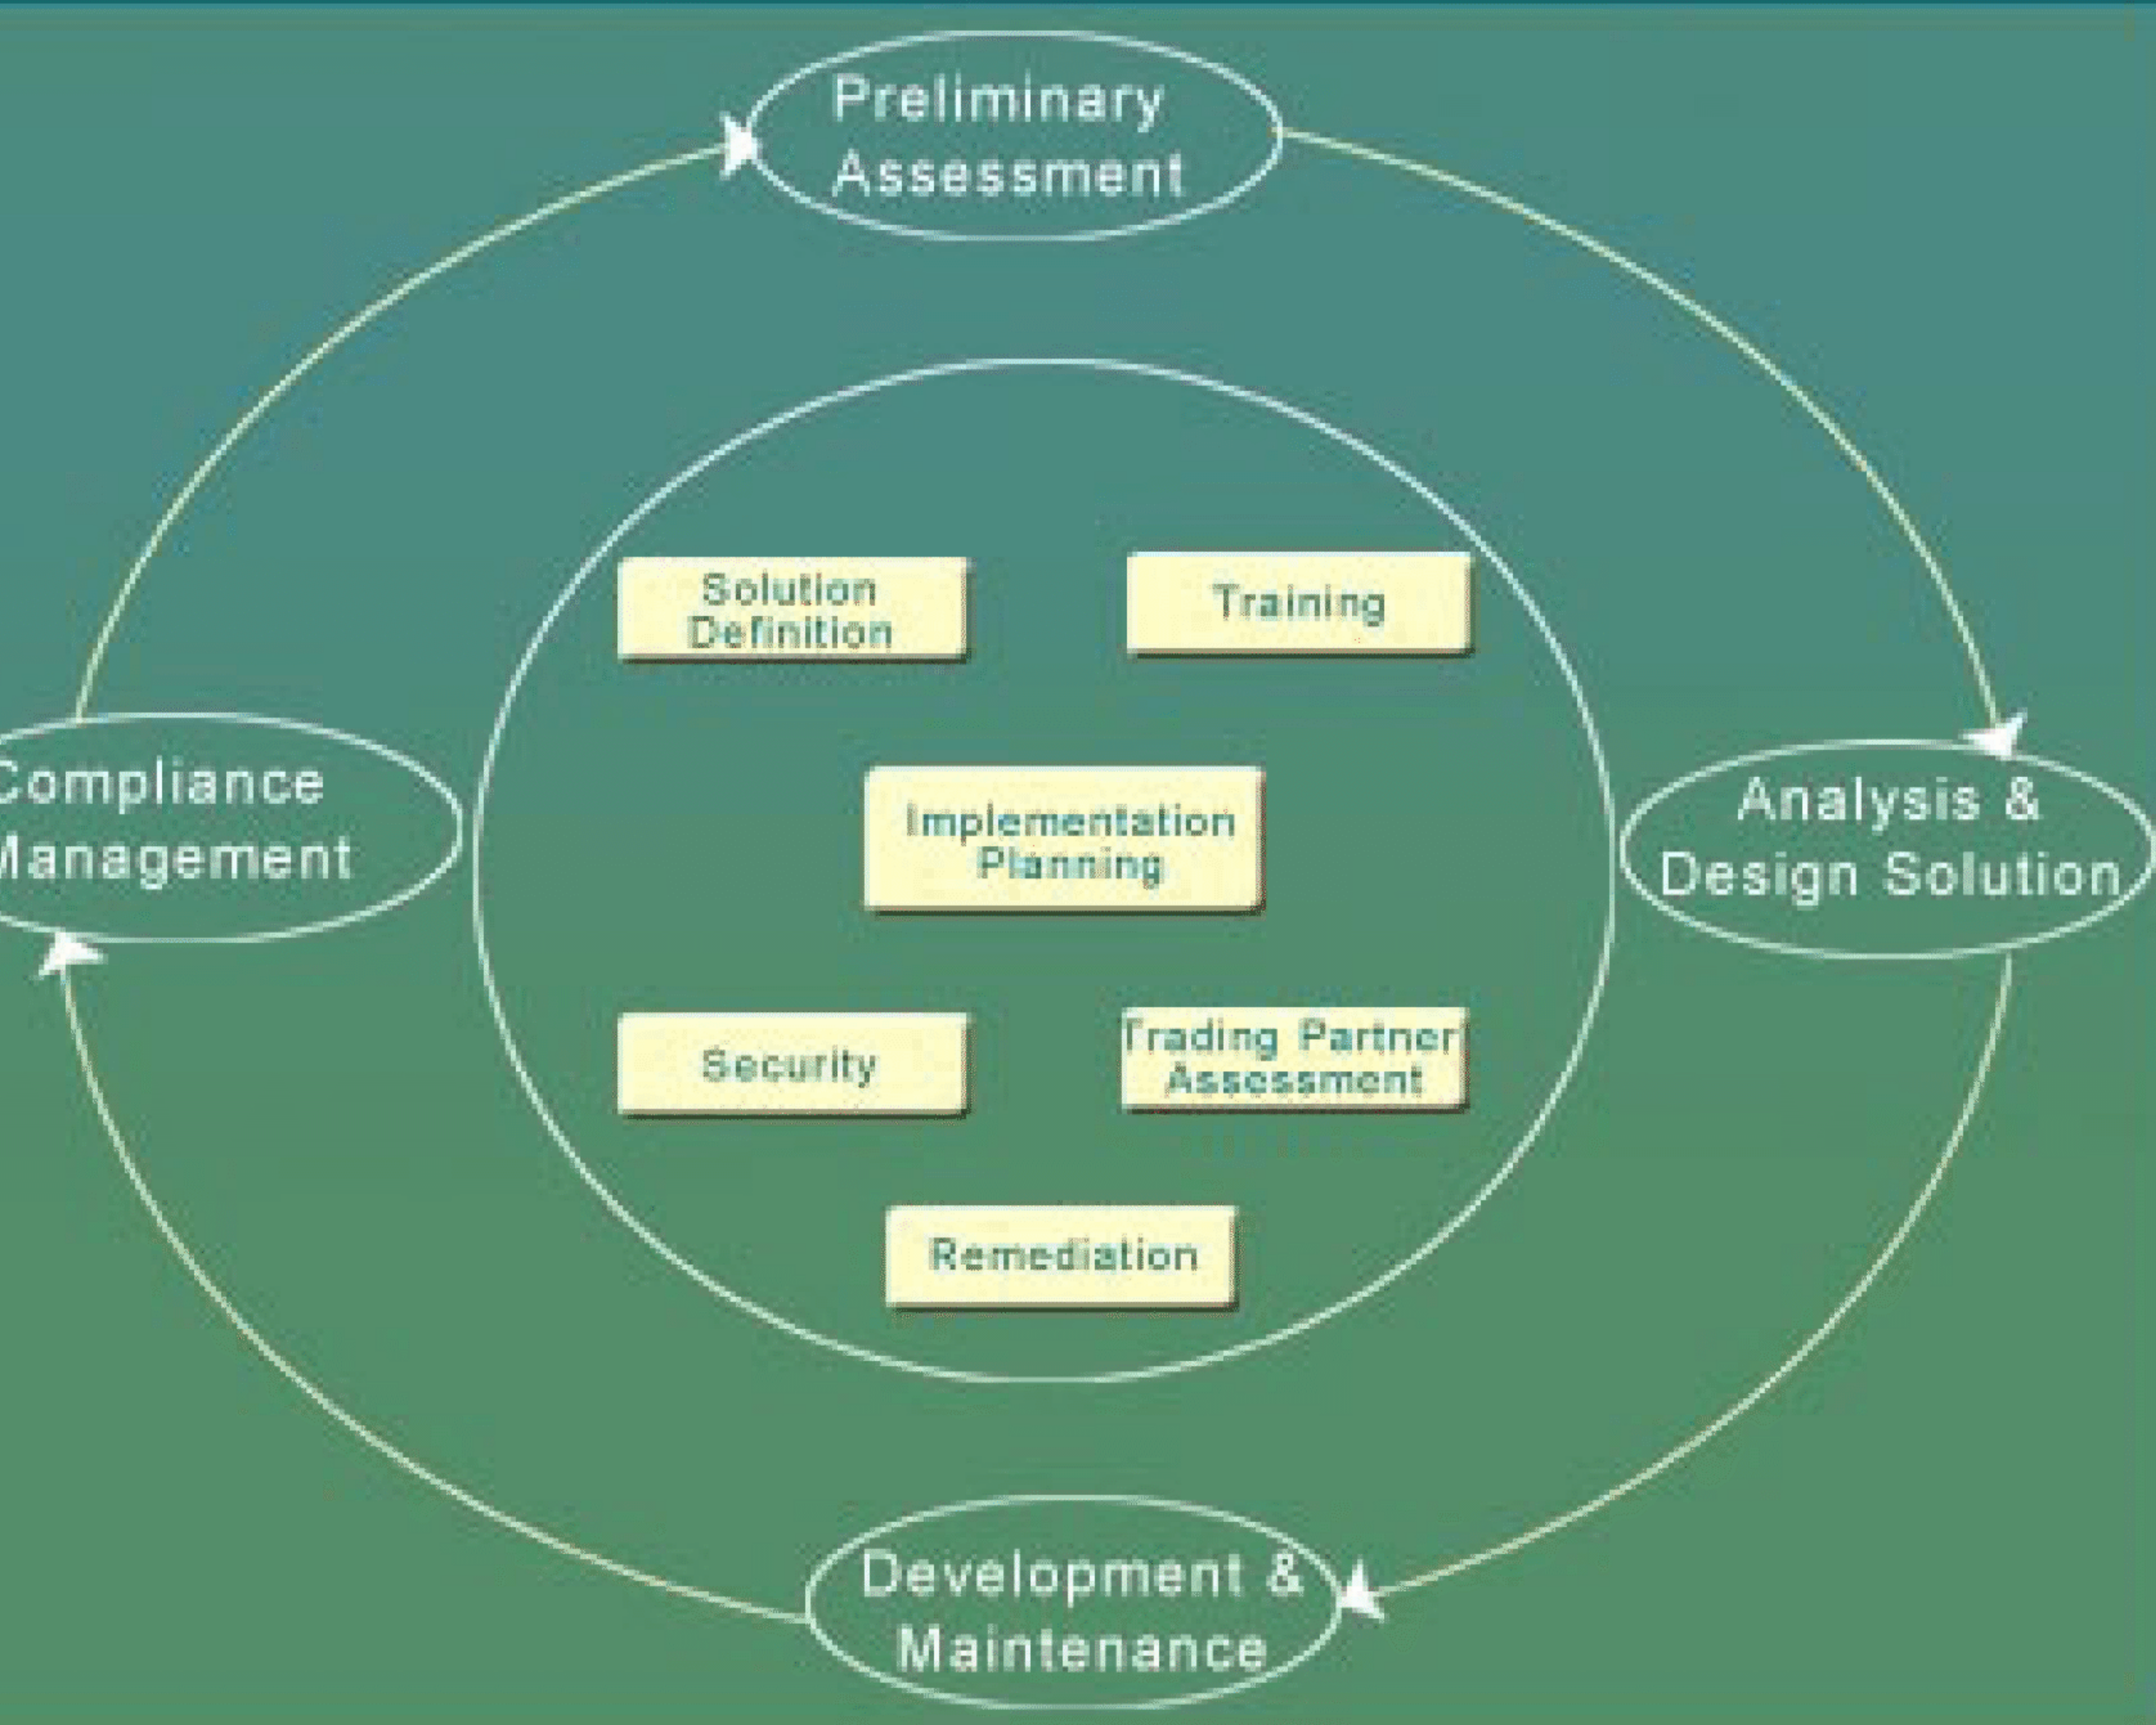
Preliminary Assessment

Analysis & Design Solution

Development & Maintenance

Compliance Management

Solution Definition

Training

Implementation Planning

Security

Trading Partner Assessment

Remediation